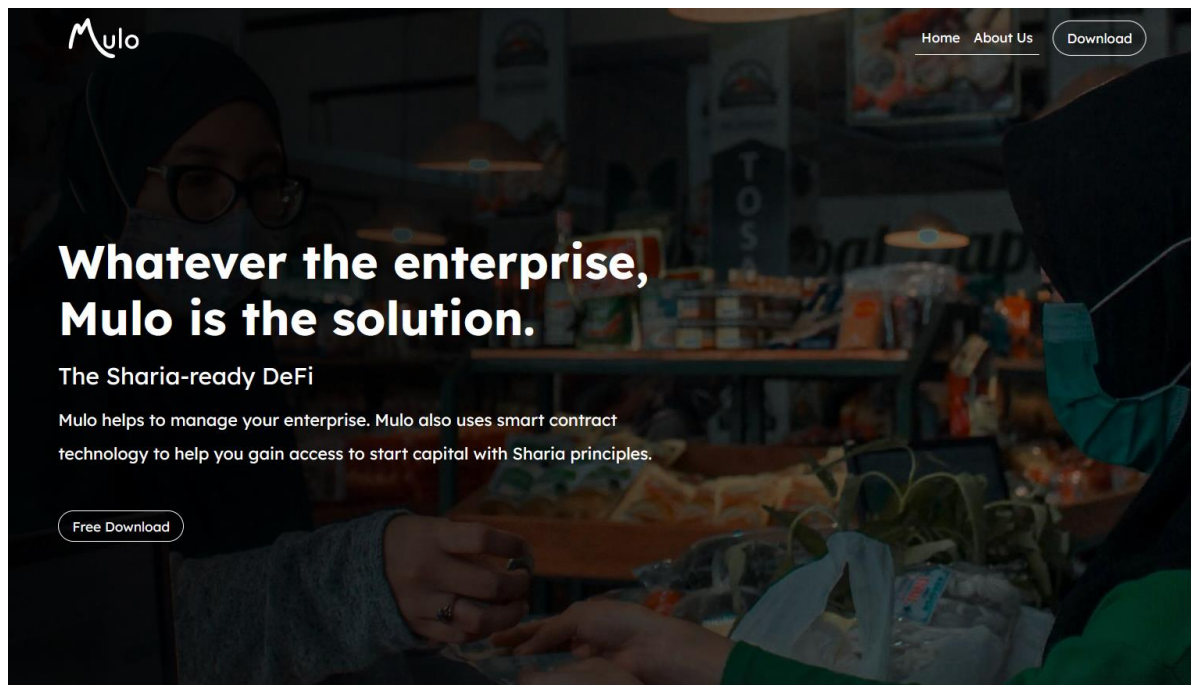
Mulo

Home About Us Download

Whatever the enterprise, Mulo is the solution.

The Sharia-ready DeFi

Mulo helps to manage your enterprise. Mulo also uses smart contract technology to help you gain access to start capital with Sharia principles.

Free Download